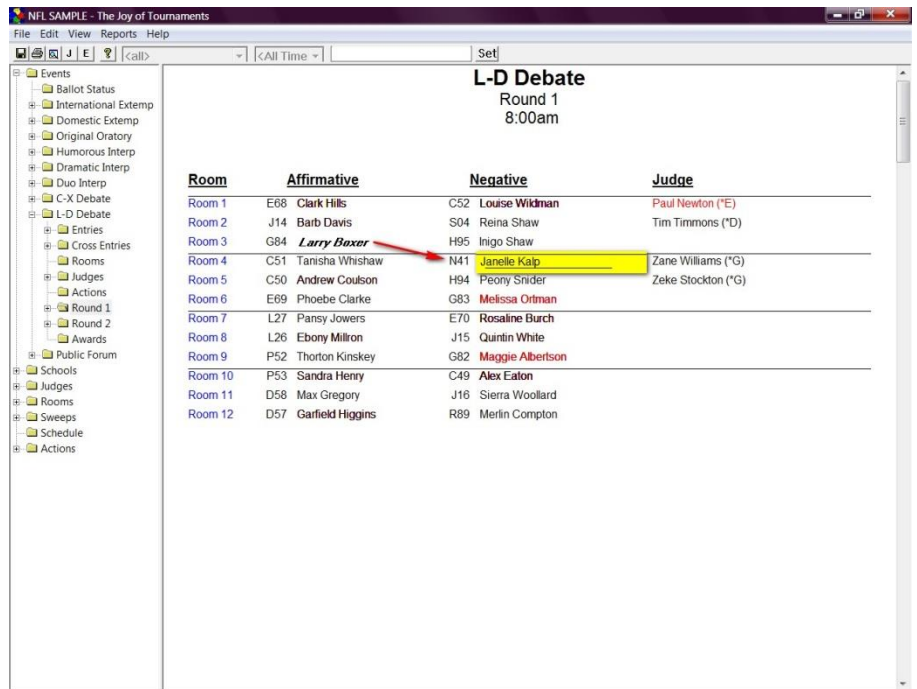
NFL SAMPLE - The Joy of Tournaments

File Edit View Reports Help

J E <all> <All Time Set

Events
Ballot Status
International Extemp
Domestic Extemp
Original Oratory
Humorous Interp
Dramatic Interp
Duo Interp
C-X Debate
L-D Debate
Entries
Cross Entries
Rooms
Judges
Actions
Round 1
Round 2
Awards
Public Forum
Schools
Judges
Rooms
Sweeps
Schedule
Actions

L-D Debate
Round 1
8:00am

| Room | Affirmative | Negative | Judge |
|---|---|---|---|
| Room 1 | E68 Clark Hills | C52 Louise Wildman | Paul Newton (*E) |
| Room 2 | J14 Barb Davis | S04 Reina Shaw | Tim Timmons (*D) |
| Room 3 | G84 Larry Boxer | H95 Inigo Shaw | |
| Room 4 | C51 Tanisha Whishaw | N41 Janelle Kalp | Zane Williams (*G) |
| Room 5 | C50 Andrew Coulson | H94 Peony Snider | Zeke Stockton (*G) |
| Room 6 | E69 Phoebe Clarke | G83 Melissa Ortman | |
| Room 7 | L27 Pansy Jowers | E70 Rosaline Burch | |
| Room 8 | L26 Ebony Millron | J15 Quintin White | |
| Room 9 | P52 Thorton Kinskey | G82 Maggie Albertson | |
| Room 10 | P53 Sandra Henry | C49 Alex Eaton | |
| Room 11 | D58 Max Gregory | J16 Sierra Woollard | |
| Room 12 | D57 Garfield Higgins | R89 Merlin Compton | |